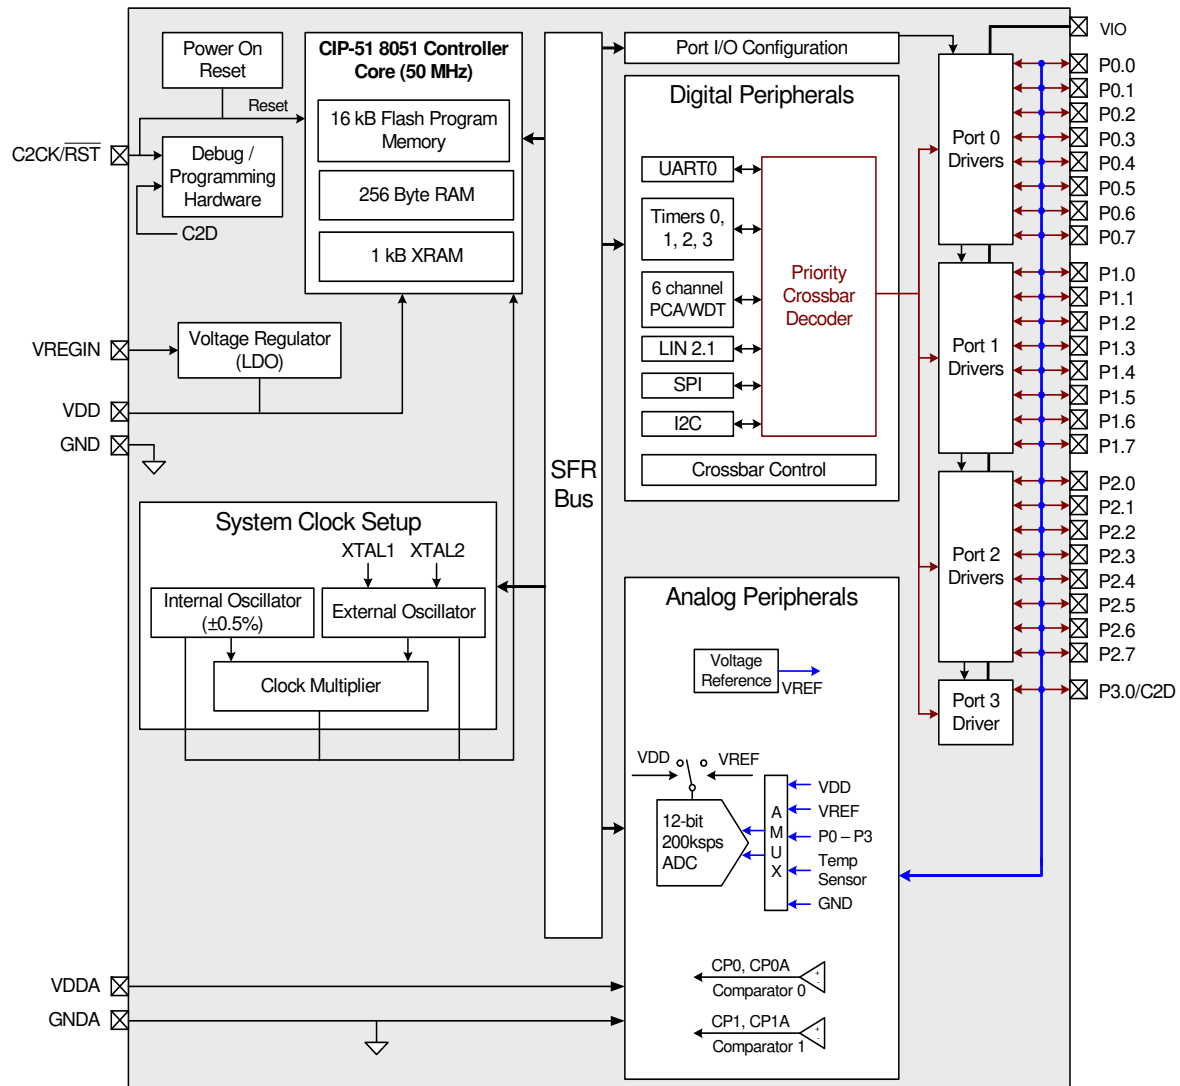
Power On Reset

CIP-51 8051 Controller Core (50 MHz)

16 kB Flash Program Memory

256 Byte RAM

1 kB XRAM

Reset

C2CK/$\overline{RST}$

Debug / Programming Hardware

C2D

VREGIN

Voltage Regulator (LDO)

VDD

GND

Port I/O Configuration

Digital Peripherals

UART0

Timers 0, 1, 2, 3

6 channel PCA/WDT

LIN 2.1

SPI

I2C

Priority Crossbar Decoder

Crossbar Control

SFR Bus

Port 0 Drivers

Port 1 Drivers

Port 2 Drivers

Port 3 Driver

VIO

P0.0
P0.1
P0.2
P0.3
P0.4
P0.5
P0.6
P0.7
P1.0
P1.1
P1.2
P1.3
P1.4
P1.5
P1.6
P1.7
P2.0
P2.1
P2.2
P2.3
P2.4
P2.5
P2.6
P2.7
P3.0/C2D

System Clock Setup

XTAL1 XTAL2

Internal Oscillator (±0.5%)

External Oscillator

Clock Multiplier

Analog Peripherals

Voltage Reference

VREF

VDD VREF

12-bit 200ksps ADC

A M U X

VDD
VREF
P0 – P3
Temp Sensor
GND

CP0, CP0A
Comparator 0

CP1, CP1A
Comparator 1

VDDA

GNDA